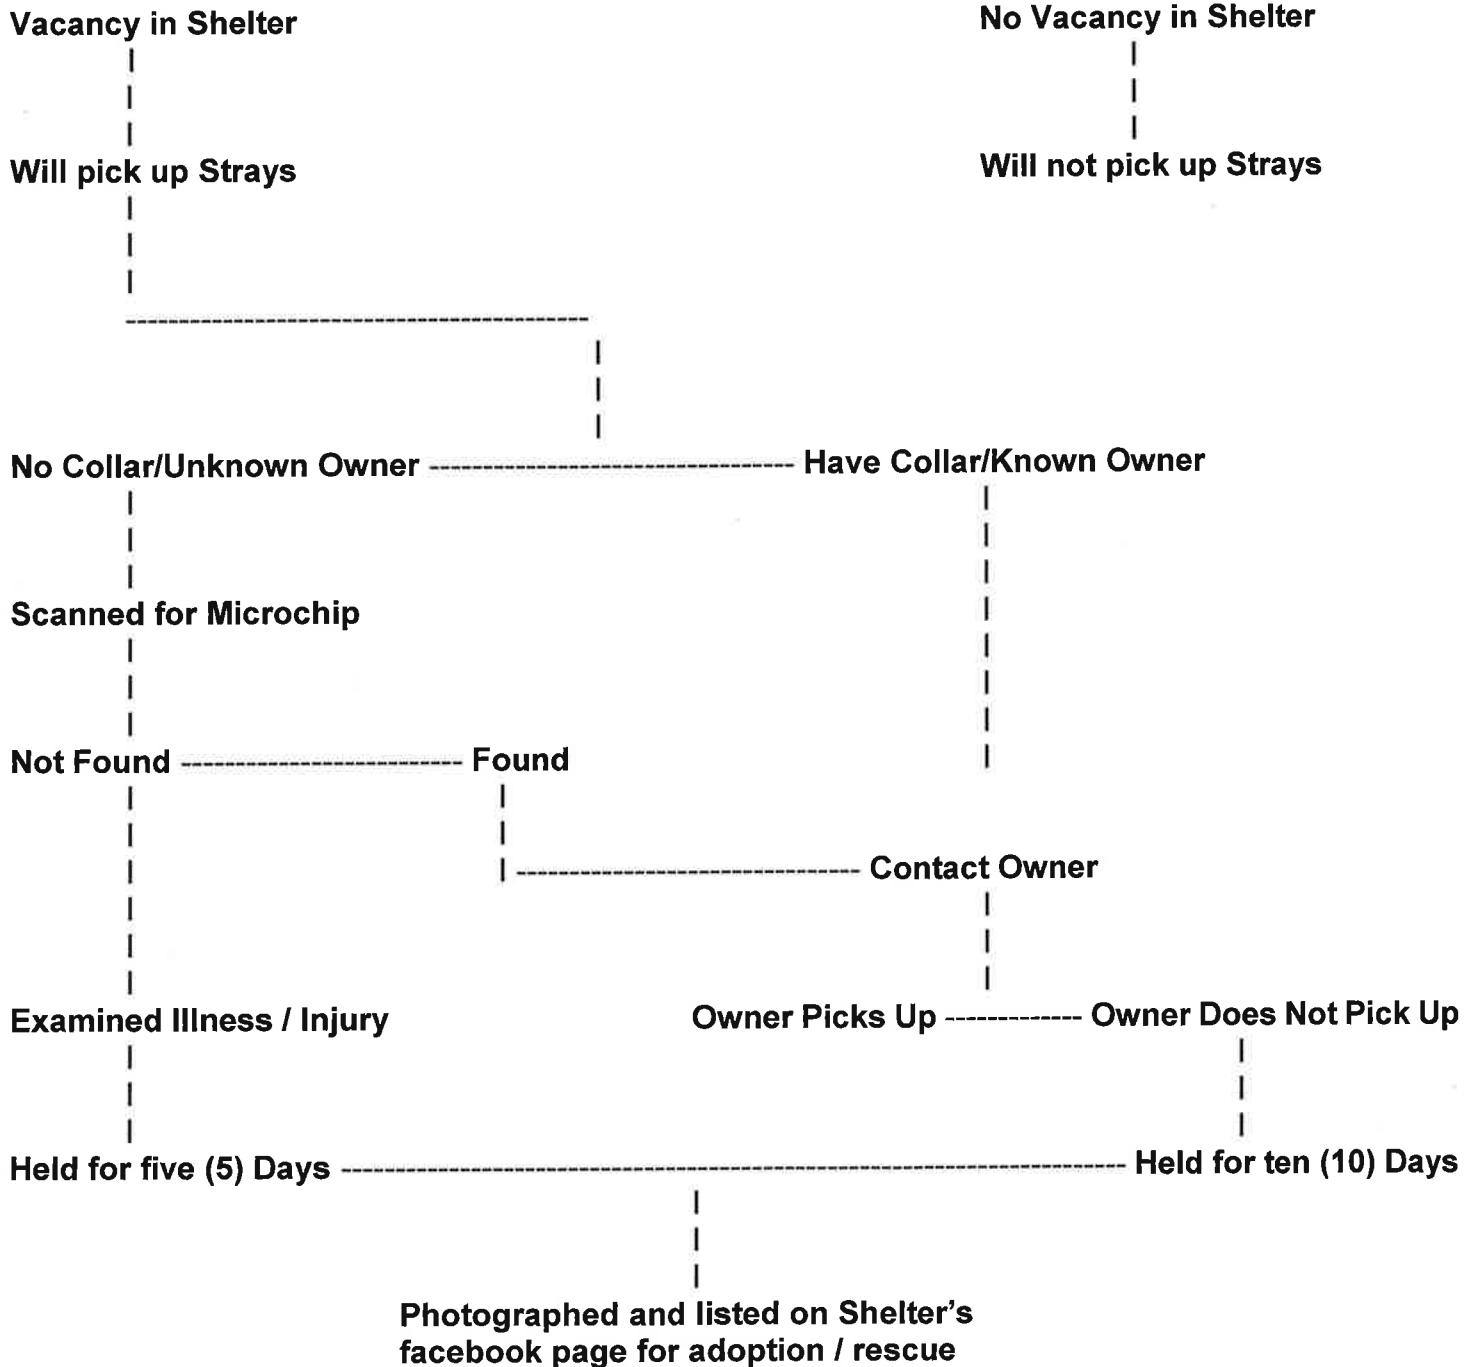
Vacancy in Shelter

No Vacancy in Shelter

Will pick up Strays

Will not pick up Strays

No Collar/Unknown Owner

Have Collar/Known Owner

Scanned for Microchip

Not Found

Found

Contact Owner

Examined Illness / Injury

Owner Picks Up

Owner Does Not Pick Up

Held for five (5) Days

Held for ten (10) Days

Photographed and listed on Shelter's facebook page for adoption / rescue